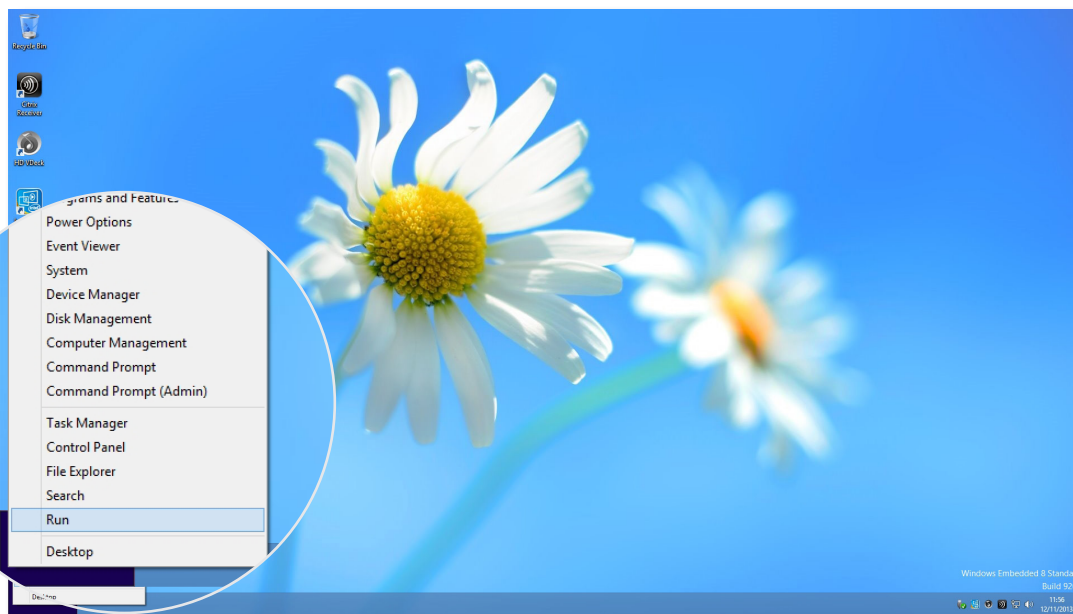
Recycle Bin

Citrix Receiver

HD vDeck

ograms and Features
Power Options
Event Viewer
System
Device Manager
Disk Management
Computer Management
Command Prompt
Command Prompt (Admin)

Task Manager
Control Panel
File Explorer
Search
Run

Desktop

Desktop

Windows Embedded 8 Standa
Build 92

11:56
12/11/2013